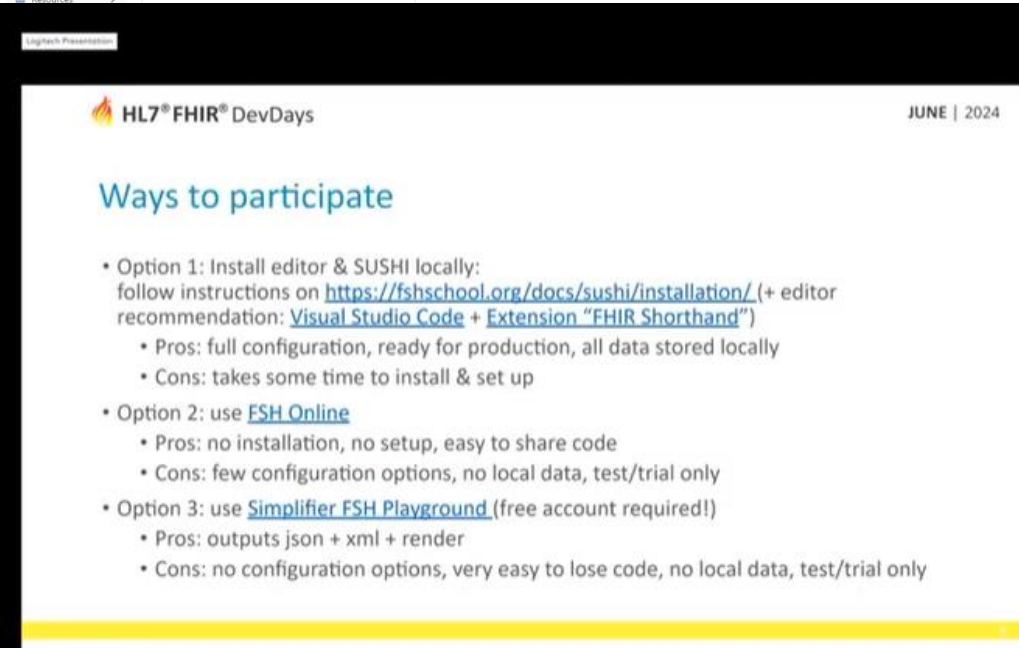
Logitech Presentation

HL7® FHIR® DevDays

JUNE | 2024

Ways to participate

• Option 1: Install editor & SUSHI locally: follow instructions on https://fshschool.org/docs/sushi/installation/ (+ editor recommendation: Visual Studio Code + Extension "FHIR Shorthand")
• Pros: full configuration, ready for production, all data stored locally
• Cons: takes some time to install & set up
• Option 2: use FSH Online
• Pros: no installation, no setup, easy to share code
• Cons: few configuration options, no local data, test/trial only
• Option 3: use Simplifier FSH Playground (free account required!)
• Pros: outputs json + xml + render
• Cons: no configuration options, very easy to lose code, no local data, test/trial only